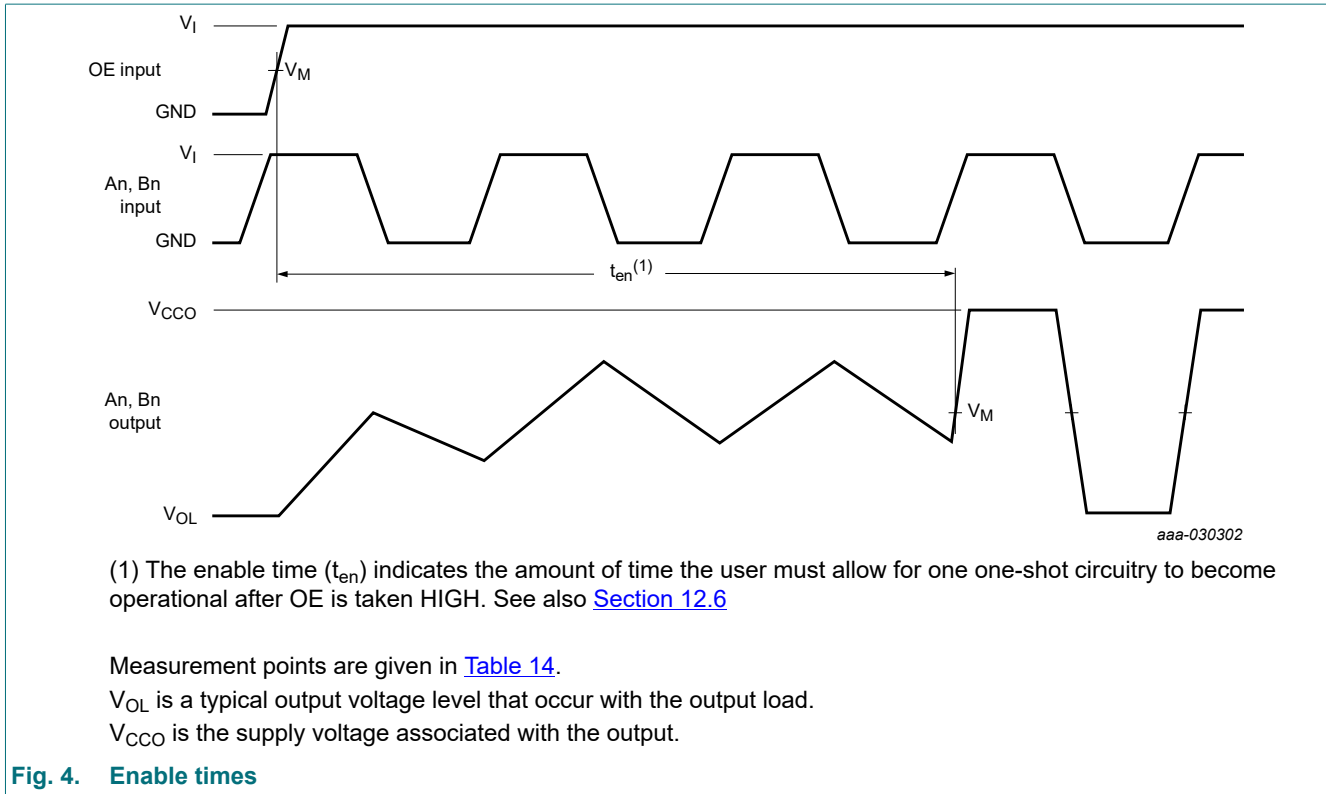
$V_I$

OE input

$V_M$

GND

$V_I$

An, Bn input

GND

$t_{en}^{(1)}$

$V_{CCO}$

An, Bn output

$V_M$

$V_{OL}$

aaa-030302

(1) The enable time ($t_{en}$) indicates the amount of time the user must allow for one one-shot circuitry to become operational after OE is taken HIGH. See also Section 12.6

Measurement points are given in Table 14.

$V_{OL}$ is a typical output voltage level that occur with the output load.

$V_{CCO}$ is the supply voltage associated with the output.

Fig. 4. Enable times